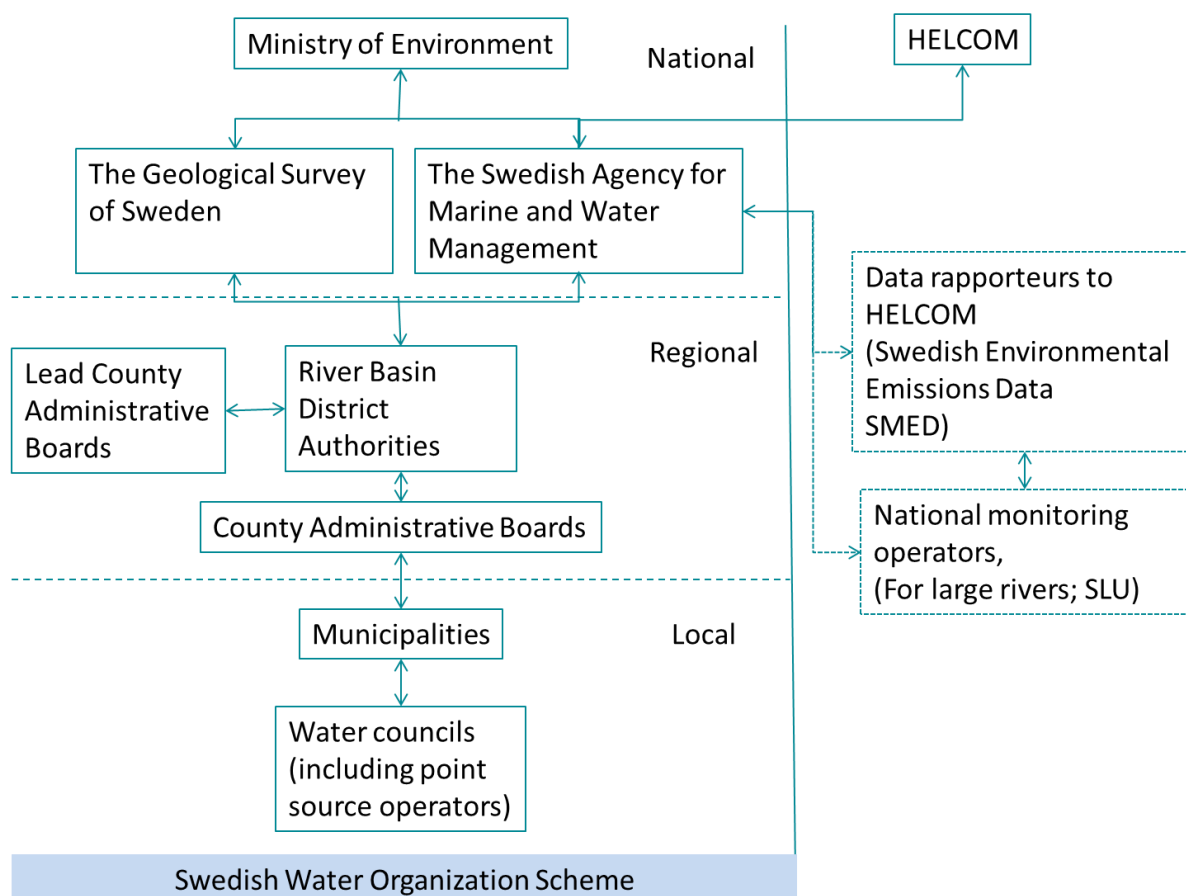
Ministry of Environment

National

HELCOM

The Geological Survey of Sweden

The Swedish Agency for Marine and Water Management

Data rapporteurs to HELCOM (Swedish Environmental Emissions Data SMED)

Regional

Lead County Administrative Boards

River Basin District Authorities

County Administrative Boards

National monitoring operators, (For large rivers; SLU)

Municipalities

Local

Water councils (including point source operators)

Swedish Water Organization Scheme